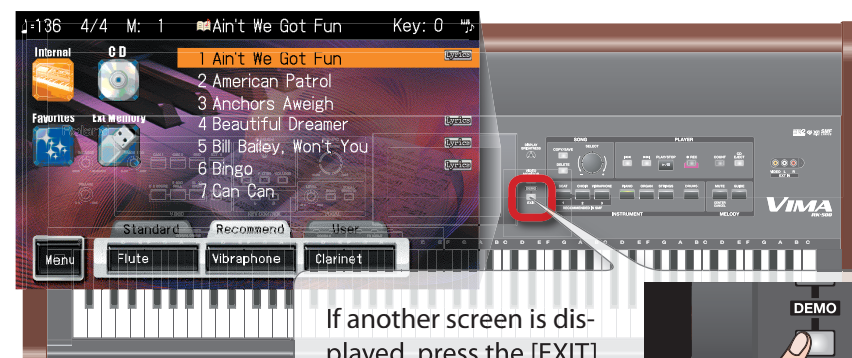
♩=136 4/4 M: 1 Ain't We Got Fun Key: 0

Internal
CD
Favorites
Ext Memory

1 Ain't We Got Fun
2 American Patrol
3 Anchors Aweigh
4 Beautiful Dreamer
5 Bill Bailey, Won't You
6 Bingo
7 Can Can

Lyrics
Lyrics
Lyrics
Lyrics

Standard
Recommend
User

Menu
Flute
Vibraphone
Clarinet

SONG
PLAYER
INSTRUMENT
MELODY

VIMA
RK-300

DEMO

If another screen is displayed, press the [EXIT]